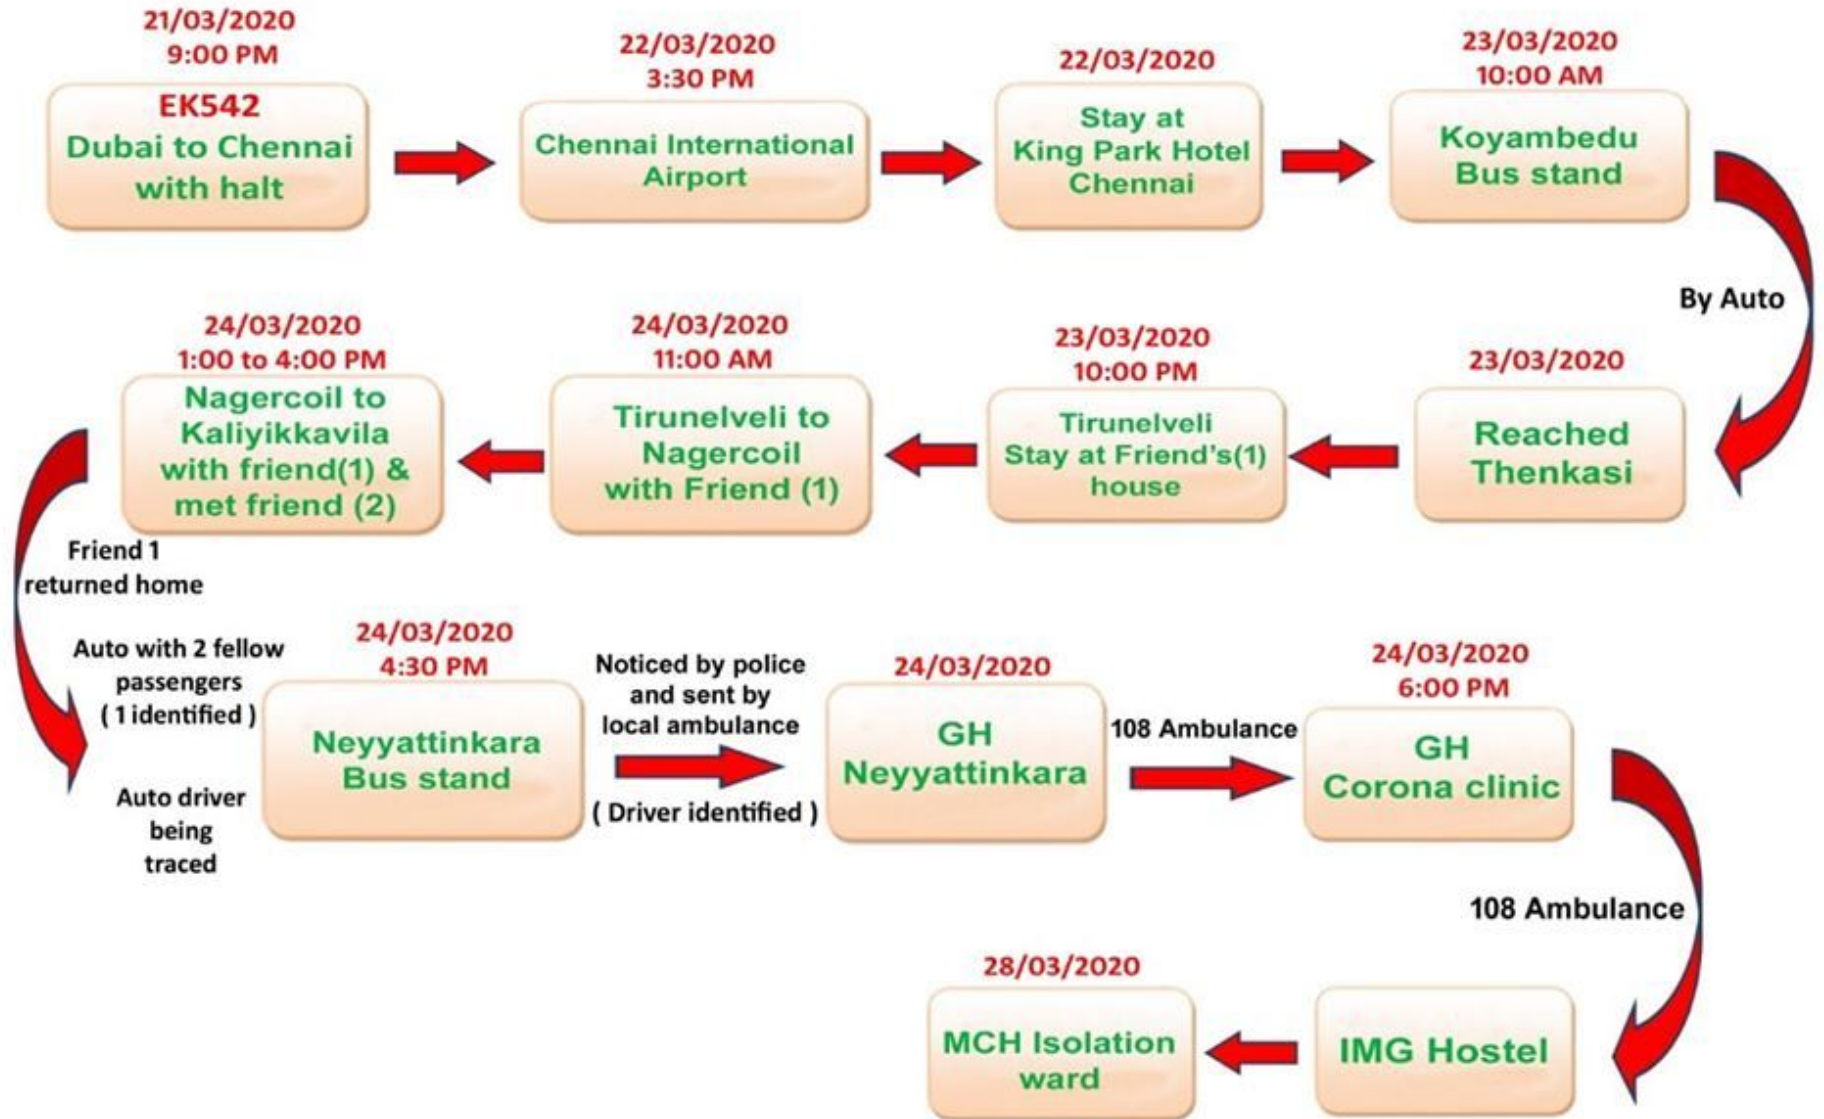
21/03/2020
9:00 PM
EK542
Dubai to Chennai with halt

22/03/2020
3:30 PM
Chennai International Airport

22/03/2020
Stay at King Park Hotel Chennai

23/03/2020
10:00 AM
Koyambedu Bus stand

By Auto

23/03/2020
Reached Thenkasi

23/03/2020
10:00 PM
Tirunelveli Stay at Friend's(1) house

24/03/2020
11:00 AM
Tirunelveli to Nagercoil with Friend (1)

24/03/2020
1:00 to 4:00 PM
Nagercoil to Kaliyikkavila with friend(1) & met friend (2)

Friend 1 returned home

Auto with 2 fellow passengers ( 1 identified )

Auto driver being traced

24/03/2020
4:30 PM
Neyyattinkara Bus stand

Noticed by police and sent by local ambulance
( Driver identified )

24/03/2020
GH Neyyattinkara

108 Ambulance

24/03/2020
6:00 PM
GH Corona clinic

108 Ambulance

IMG Hostel

28/03/2020
MCH Isolation ward